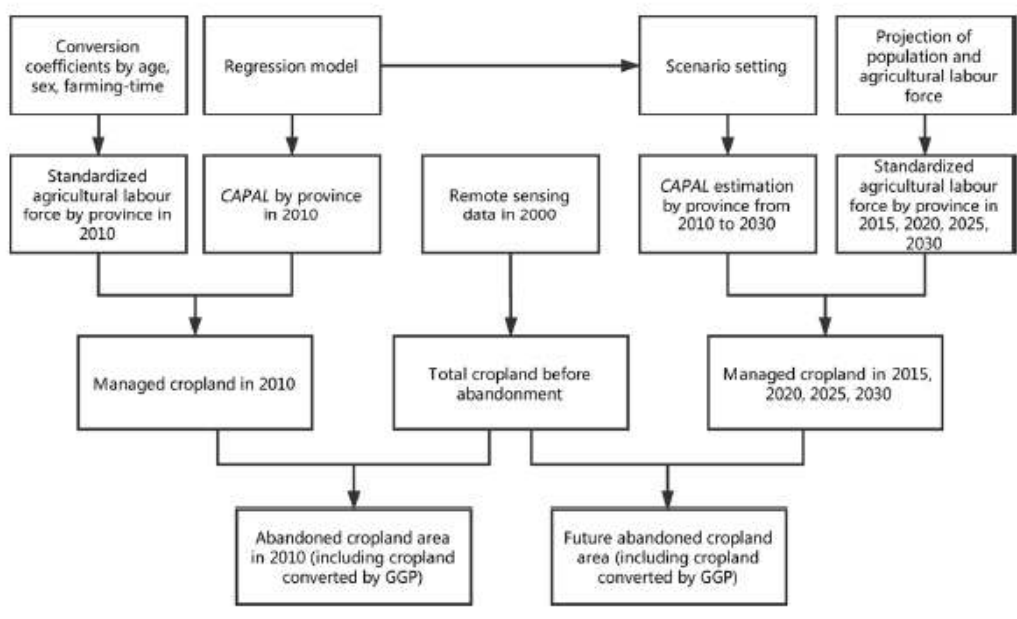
Conversion coefficients by age, sex, farming-time

Regression model

Scenario setting

Projection of population and agricultural labour force

Standardized agricultural labour force by province in 2010

*CAPAL* by province in 2010

Remote sensing data in 2000

*CAPAL* estimation by province from 2010 to 2030

Standardized agricultural labour force by province in 2015, 2020, 2025, 2030

Managed cropland in 2010

Total cropland before abandonment

Managed cropland in 2015, 2020, 2025, 2030

Abandoned cropland area in 2010 (including cropland converted by GGP)

Future abandoned cropland area (including cropland converted by GGP)